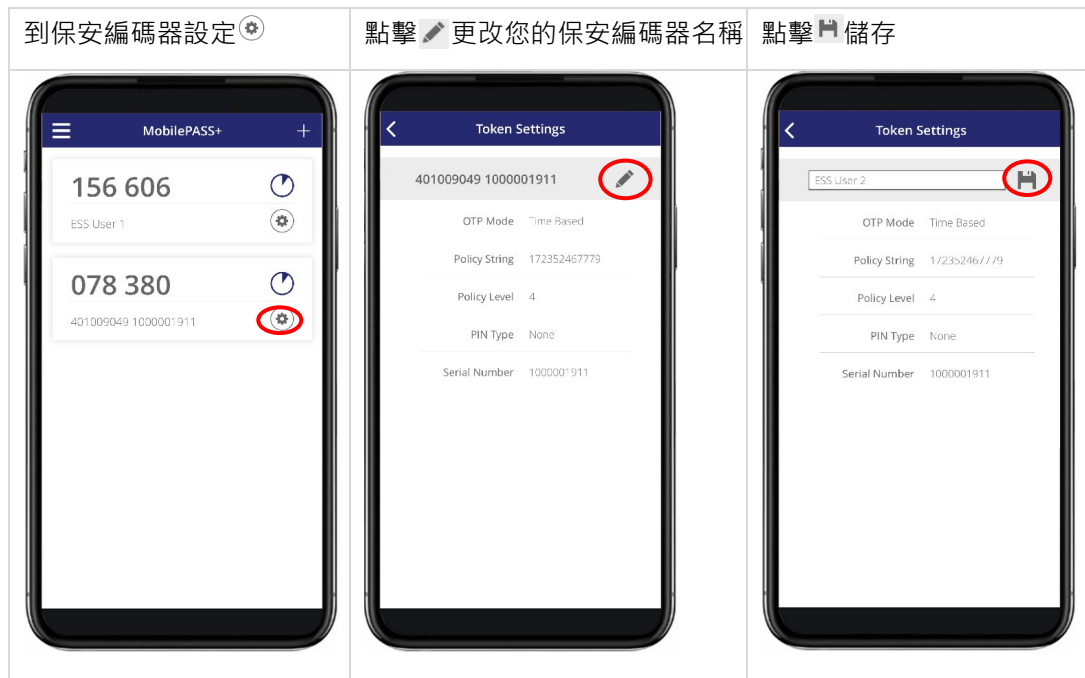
| 到保安編碼器設定 | 點擊 更改您的保安編碼器名稱 | 點擊 儲存 |
|---|---|---|
| MobilePASS+ + 156 606 ESS User 1 078 380 401009049 1000001911 | Token Settings 401009049 1000001911 OTP Mode Time Based Policy String 172352467779 Policy Level 4 PIN Type None Serial Number 1000001911 | Token Settings ESS User 2 OTP Mode Time Based Policy String 172352467779 Policy Level 4 PIN Type None Serial Number 1000001911 |